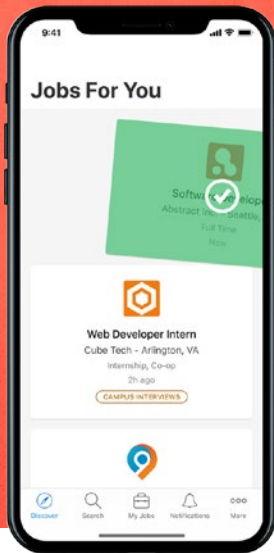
9:41

Jobs For You

Software Develope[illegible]
Abstract Inc - Seattle,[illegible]
Full Time
Now

Web Developer Intern
Cube Tech - Arlington, VA
Internship, Co-op
2h ago
CAMPUS INTERVIEWS

Discover
Search
My Jobs
Notifications
More